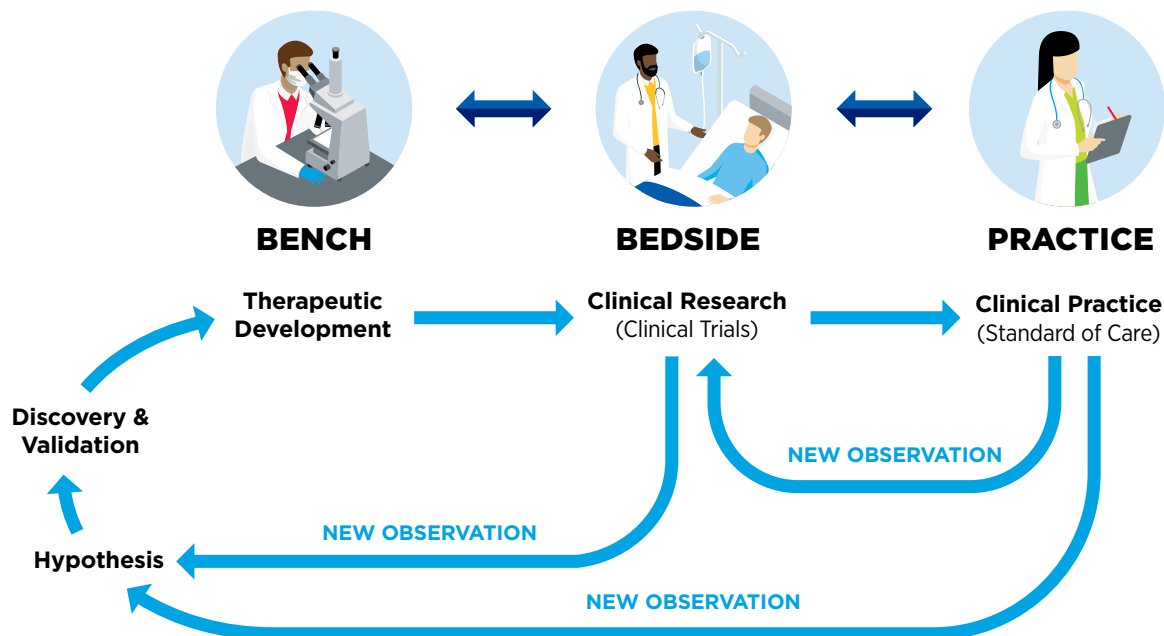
BENCH

BEDSIDE

PRACTICE

Therapeutic Development

Clinical Research
(Clinical Trials)

Clinical Practice
(Standard of Care)

Discovery & Validation

NEW OBSERVATION

NEW OBSERVATION

Hypothesis

NEW OBSERVATION